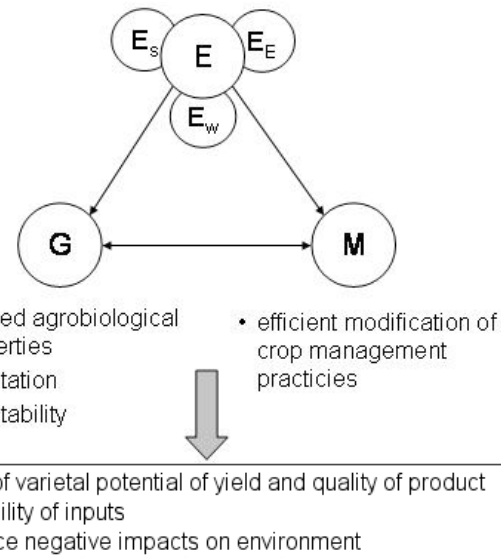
$E_s$ E $E_E$
$E_w$

G M

ed agrobiological erties
tation
tability

• efficient modification of crop management practicies

of varietal potential of yield and quality of product
ility of inputs
ce negative impacts on environment